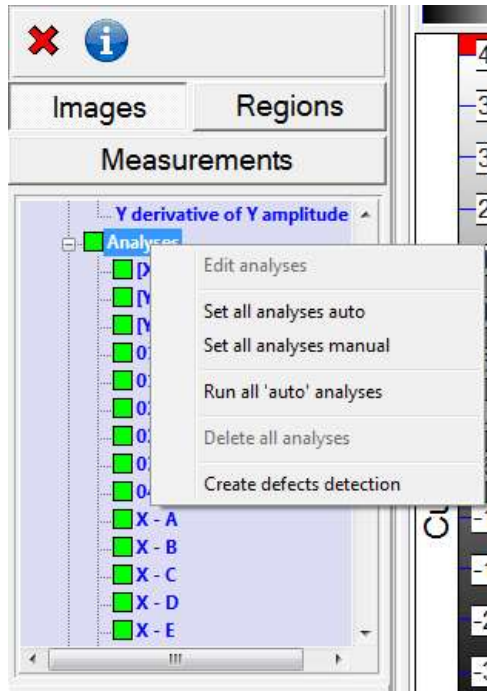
Images
Regions
Measurements
Y derivative of Y amplitude
Analyses
[X
[Y
[Y
01
01
02
02
03
04
X - A
X - B
X - C
X - D
X - E

Edit analyses
Set all analyses auto
Set all analyses manual
Run all 'auto' analyses
Delete all analyses
Create defects detection

4
3
3
2
-1
-1
-2
-3
C